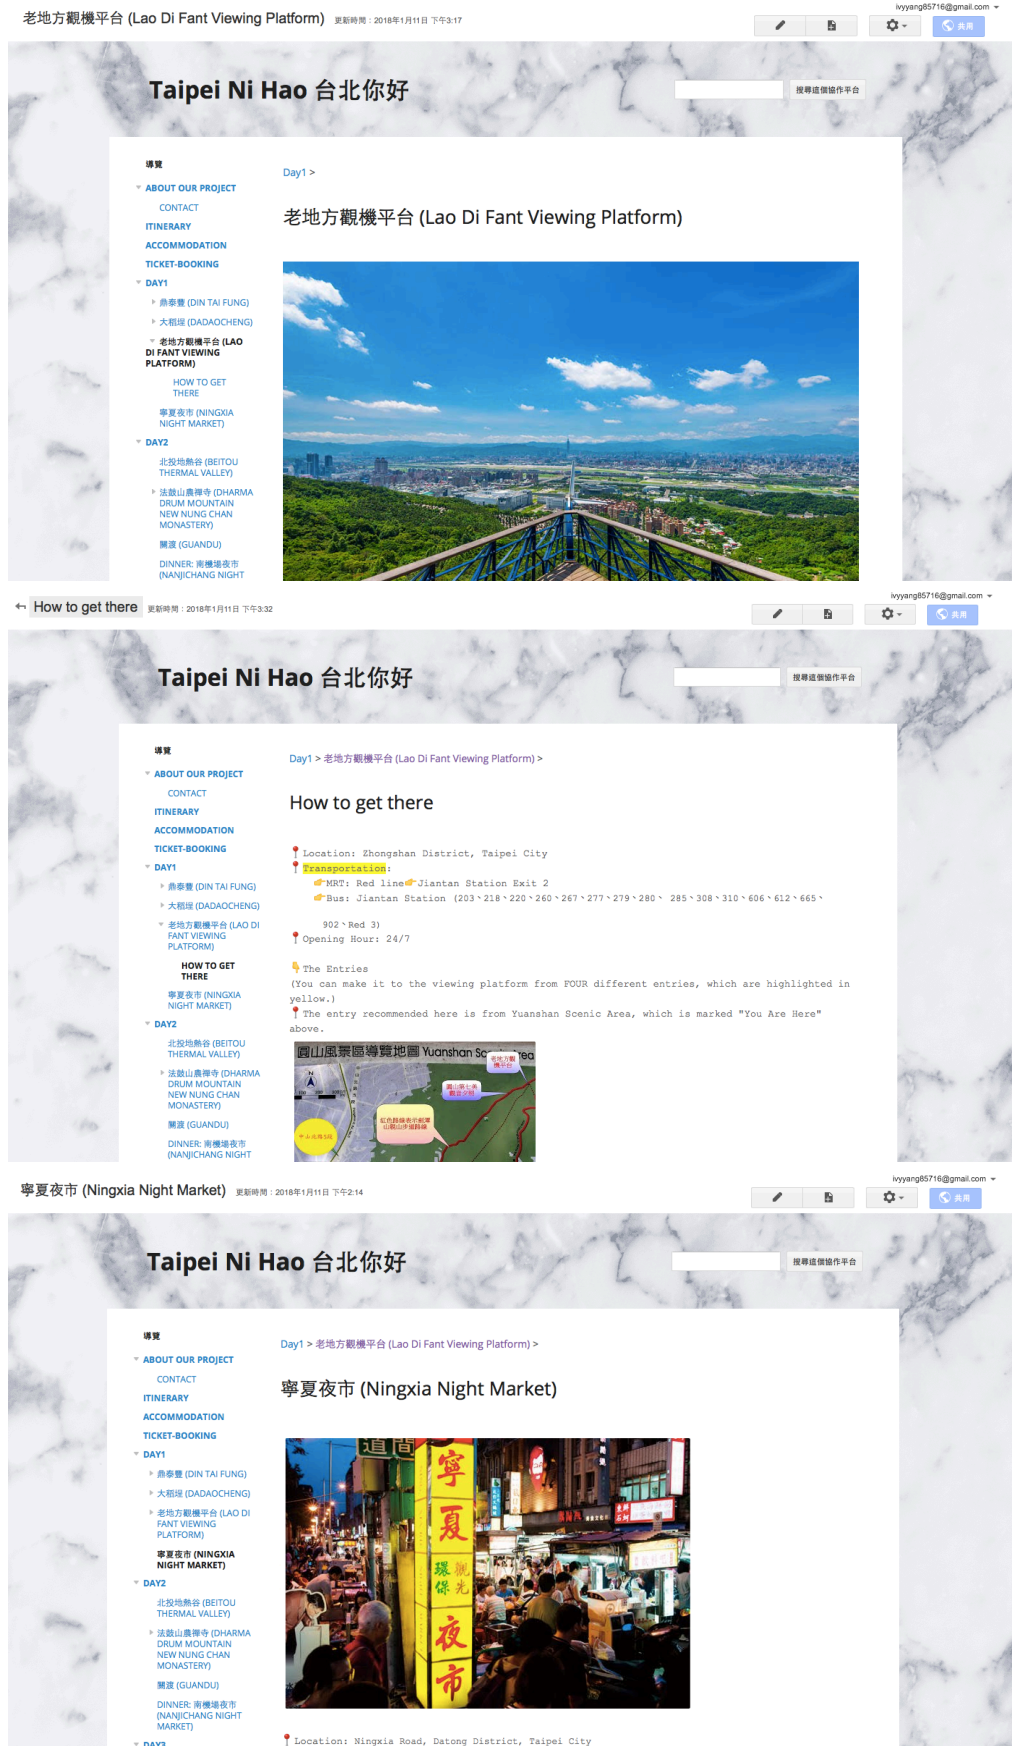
老地方觀機平台 (Lao Di Fant Viewing Platform) 更新時間：2018年1月11日 下午3:17

ivyyang85716@gmail.com

共用

Taipei Ni Hao 台北你好

搜尋這個協作平台

導覽

ABOUT OUR PROJECT

CONTACT

ITINERARY

ACCOMMODATION

TICKET-BOOKING

DAY1

鼎泰豐 (DIN TAI FUNG)

大稻埕 (DADAOCHENG)

老地方觀機平台 (LAO DI FANT VIEWING PLATFORM)

HOW TO GET THERE

寧夏夜市 (NINGXIA NIGHT MARKET)

DAY2

北投地熱谷 (BEITOU THERMAL VALLEY)

法鼓山農禪寺 (DHARMA DRUM MOUNTAIN NEW NUNG CHAN MONASTERY)

關渡 (GUANDU)

DINNER: 南機場夜市 (NANJICHANG NIGHT

Day1 >

老地方觀機平台 (Lao Di Fant Viewing Platform)

How to get there 更新時間：2018年1月11日 下午3:32

ivyyang85716@gmail.com

共用

Taipei Ni Hao 台北你好

搜尋這個協作平台

導覽

ABOUT OUR PROJECT

CONTACT

ITINERARY

ACCOMMODATION

TICKET-BOOKING

DAY1

鼎泰豐 (DIN TAI FUNG)

大稻埕 (DADAOCHENG)

老地方觀機平台 (LAO DI FANT VIEWING PLATFORM)

HOW TO GET THERE

寧夏夜市 (NINGXIA NIGHT MARKET)

DAY2

北投地熱谷 (BEITOU THERMAL VALLEY)

法鼓山農禪寺 (DHARMA DRUM MOUNTAIN NEW NUNG CHAN MONASTERY)

關渡 (GUANDU)

DINNER: 南機場夜市 (NANJICHANG NIGHT

Day1 > 老地方觀機平台 (Lao Di Fant Viewing Platform) >

How to get there

Location: Zhongshan District, Taipei City

Transportation:

MRT: Red line Jiantan Station Exit 2

Bus: Jiantan Station (203、218、220、260、267、277、279、280、 285、308、310、606、612、665、

902、Red 3)

Opening Hour: 24/7

The Entries

(You can make it to the viewing platform from FOUR different entries, which are highlighted in yellow.)

The entry recommended here is from Yuanshan Scenic Area, which is marked "You Are Here" above.

圓山風景區導覽地圖 Yuanshan Sc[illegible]ea

老地方觀機平台

圓山風景區

紅色路線表示前往山觀山步道路線

寧夏夜市 (Ningxia Night Market) 更新時間：2018年1月11日 下午2:14

ivyyang85716@gmail.com

共用

Taipei Ni Hao 台北你好

搜尋這個協作平台

導覽

ABOUT OUR PROJECT

CONTACT

ITINERARY

ACCOMMODATION

TICKET-BOOKING

DAY1

鼎泰豐 (DIN TAI FUNG)

大稻埕 (DADAOCHENG)

老地方觀機平台 (LAO DI FANT VIEWING PLATFORM)

寧夏夜市 (NINGXIA NIGHT MARKET)

DAY2

北投地熱谷 (BEITOU THERMAL VALLEY)

法鼓山農禪寺 (DHARMA DRUM MOUNTAIN NEW NUNG CHAN MONASTERY)

關渡 (GUANDU)

DINNER: 南機場夜市 (NANJICHANG NIGHT MARKET)

DAY3

Day1 > 老地方觀機平台 (Lao Di Fant Viewing Platform) >

寧夏夜市 (Ningxia Night Market)

寧夏夜市

環保 觀光

Location: Ningxia Road, Datong District, Taipei City